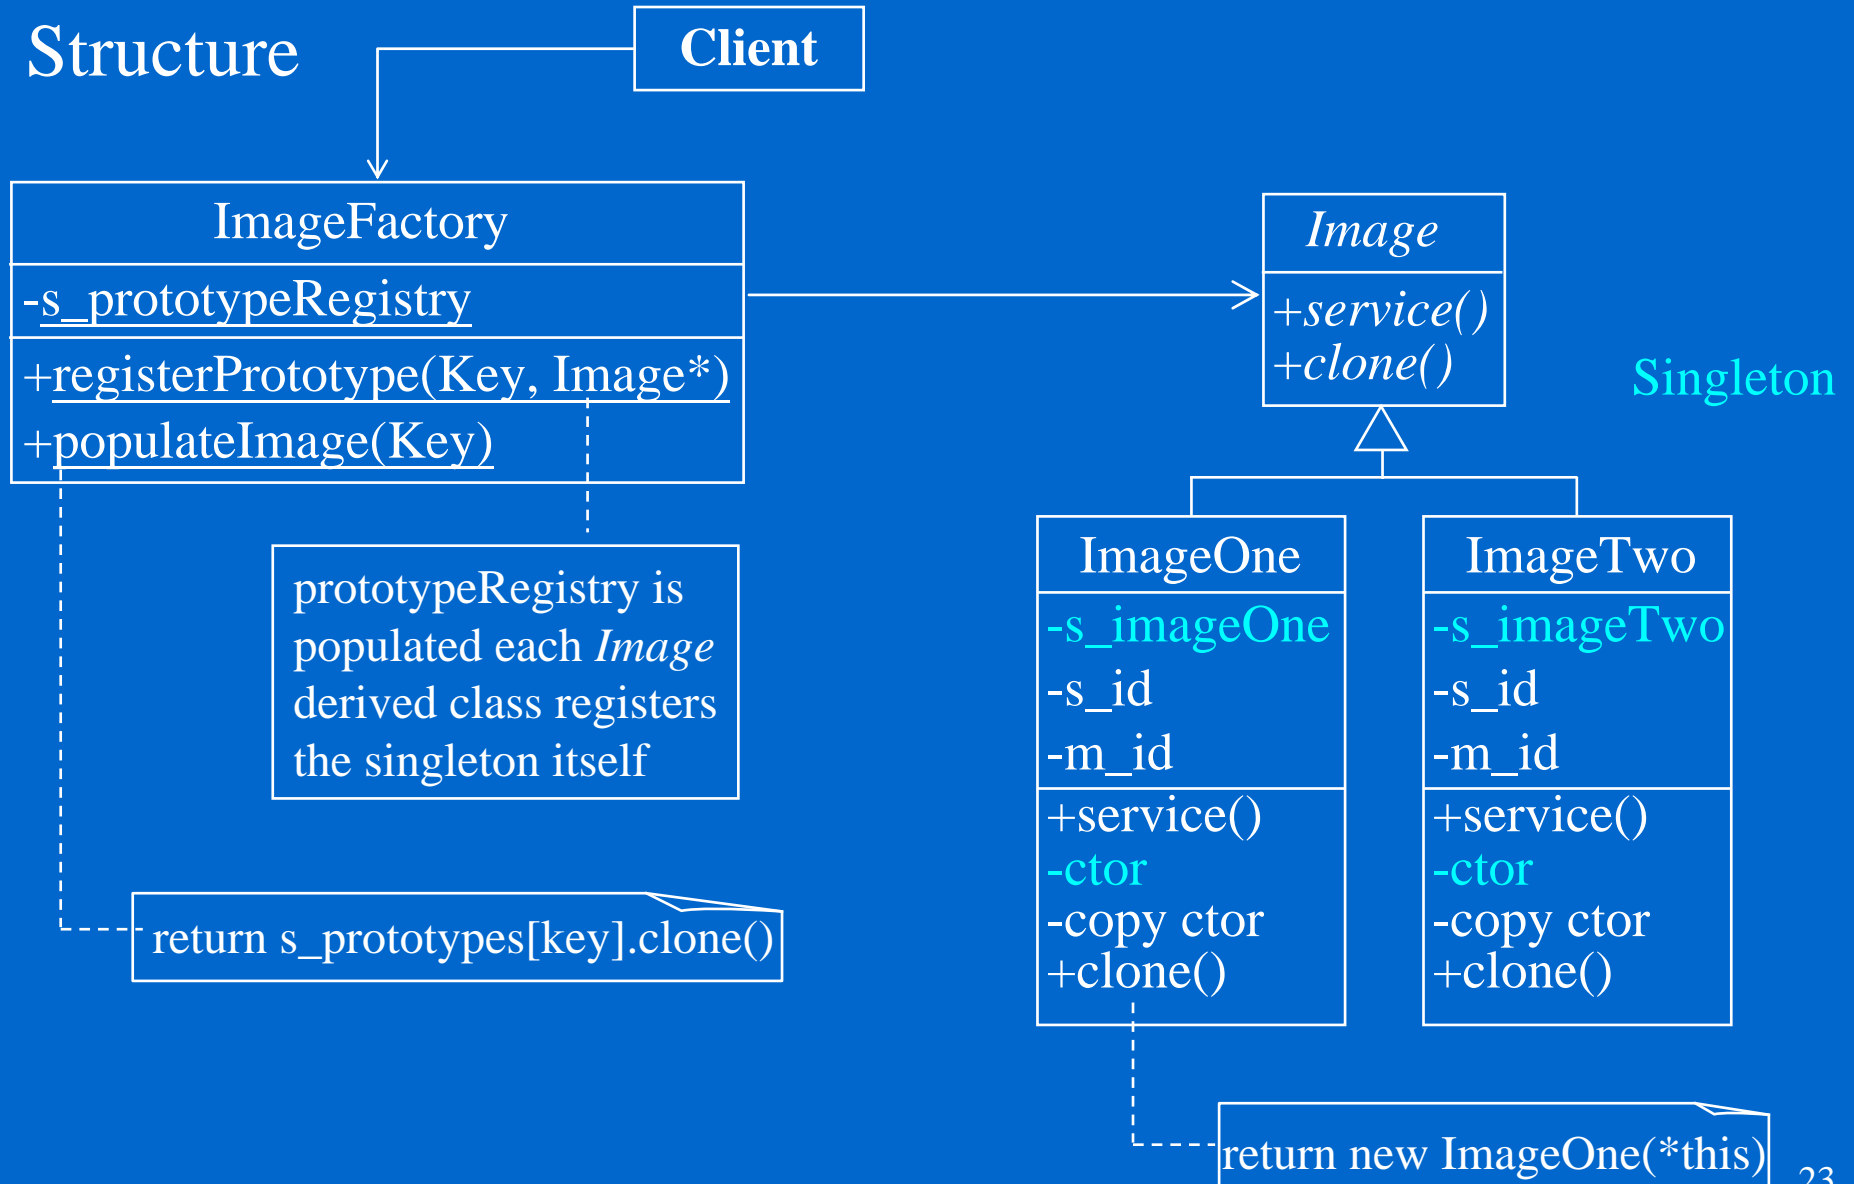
Structure

Client

ImageFactory

-s_prototypeRegistry

+registerPrototype(Key, Image*)
+populateImage(Key)

prototypeRegistry is populated each *Image* derived class registers the singleton itself

return s_prototypes[key].clone()

*Image*

*+service()*
*+clone()*

Singleton

ImageOne

-s_imageOne
-s_id
-m_id

+service()
-ctor
-copy ctor
+clone()

ImageTwo

-s_imageTwo
-s_id
-m_id

+service()
-ctor
-copy ctor
+clone()

return new ImageOne(*this)

23